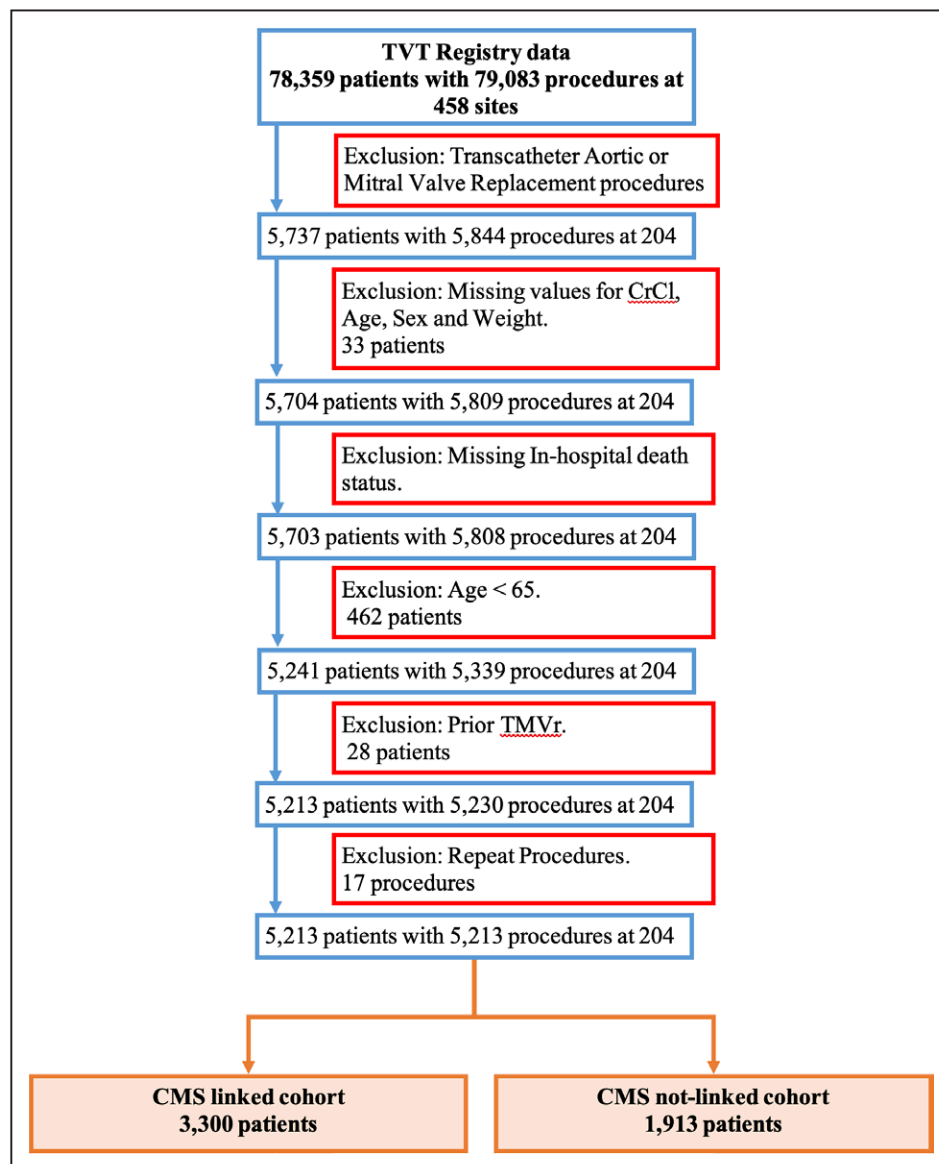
TVT Registry data
78,359 patients with 79,083 procedures at 458 sites

Exclusion: Transcatheter Aortic or Mitral Valve Replacement procedures

5,737 patients with 5,844 procedures at 204

Exclusion: Missing values for CrCl, Age, Sex and Weight.
33 patients

5,704 patients with 5,809 procedures at 204

Exclusion: Missing In-hospital death status.

5,703 patients with 5,808 procedures at 204

Exclusion: Age < 65.
462 patients

5,241 patients with 5,339 procedures at 204

Exclusion: Prior TMVr.
28 patients

5,213 patients with 5,230 procedures at 204

Exclusion: Repeat Procedures.
17 procedures

5,213 patients with 5,213 procedures at 204

CMS linked cohort
3,300 patients

CMS not-linked cohort
1,913 patients